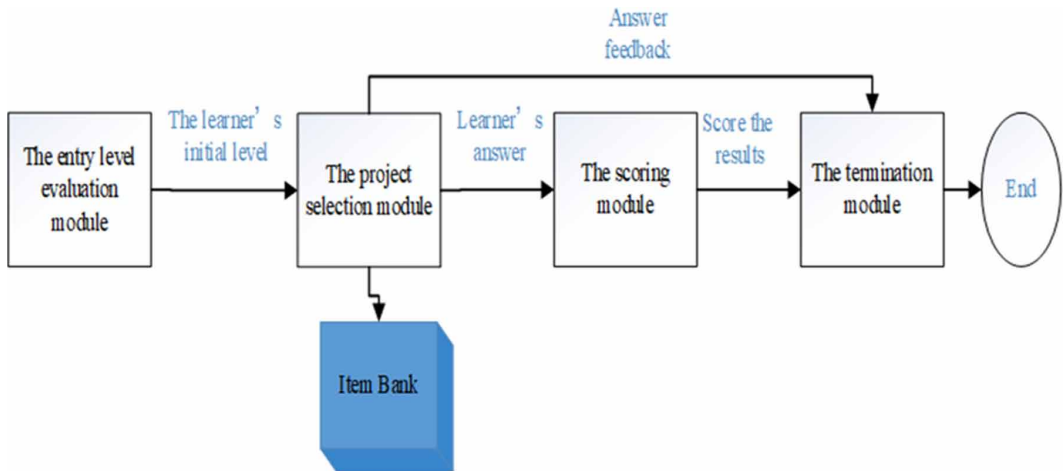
Answer feedback

The learner’s initial level

The entry level evaluation module

The project selection module

Learner’s answer

The scoring module

Score the results

The termination module

End

Item Bank